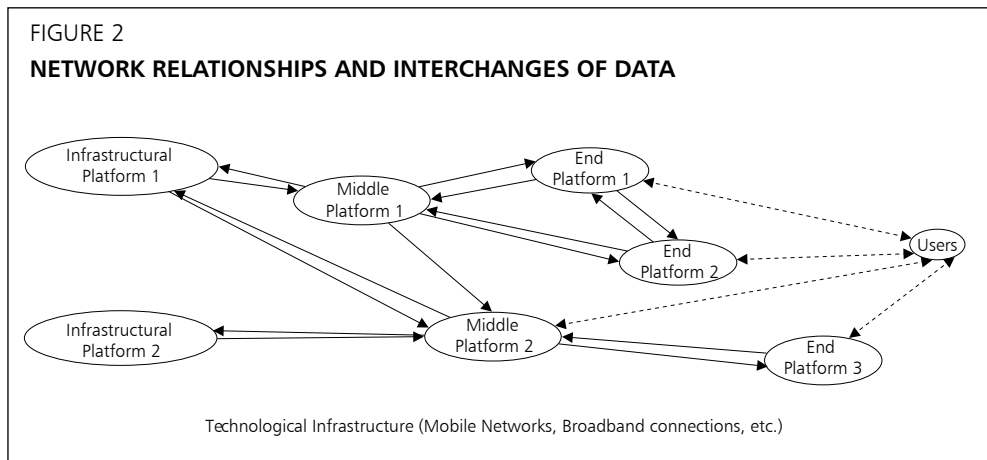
FIGURE 2

**NETWORK RELATIONSHIPS AND INTERCHANGES OF DATA**

Infrastructural Platform 1

Middle Platform 1

End Platform 1

End Platform 2

Users

Infrastructural Platform 2

Middle Platform 2

End Platform 3

Technological Infrastructure (Mobile Networks, Broadband connections, etc.)